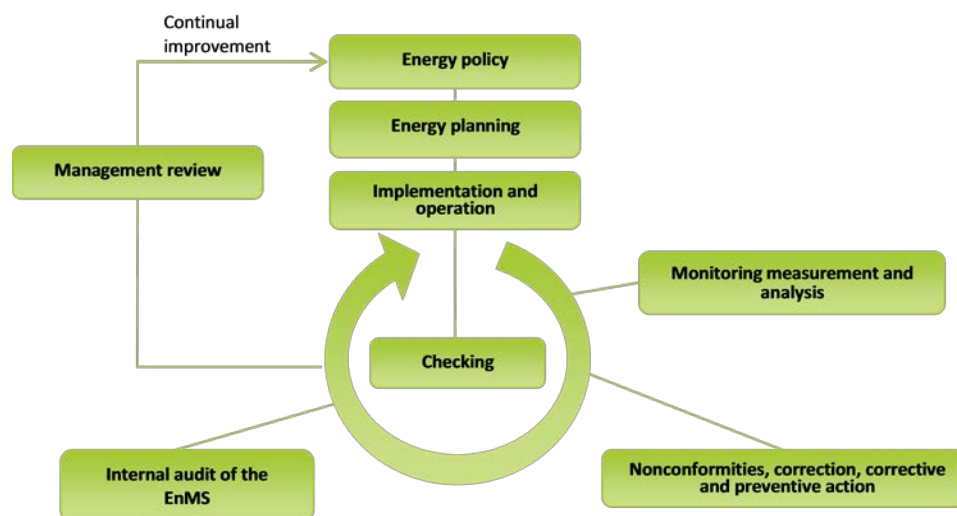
Continual improvement

Energy policy

Energy planning

Management review

Implementation and operation

Monitoring measurement and analysis

Checking

Internal audit of the EnMS

Nonconformities, correction, corrective and preventive action